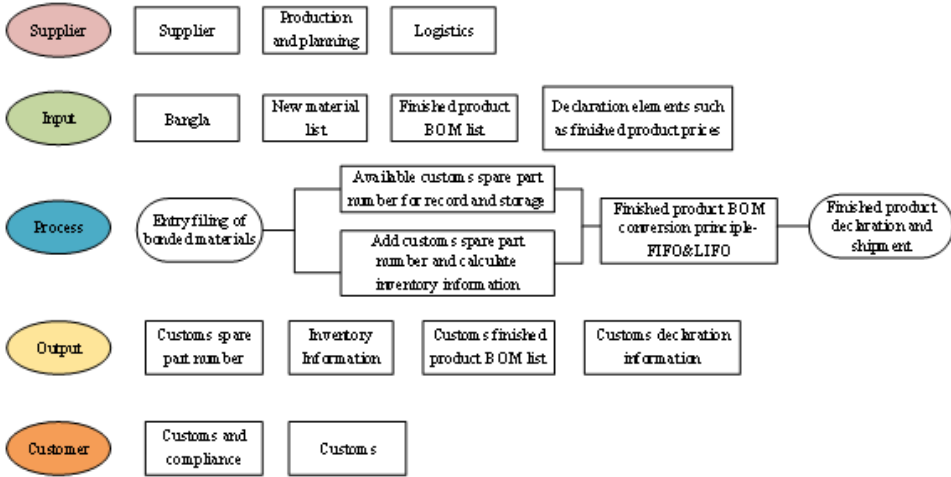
Supplier

Supplier

Production and planning

Logistics

Input

Bangla

New material list

Finished product BOM list

Declaration elements such as finished product prices

Process

Entry filing of bonded materials

Available customs spare part number for record and storage

Add customs spare part number and calculate inventory information

Finished product BOM conversion principle-FIFO&LIFO

Finished product declaration and shipment

Output

Customs spare part number

Inventory Information

Customs finished product BOM list

Customs declaration information

Customer

Customs and compliance

Customs